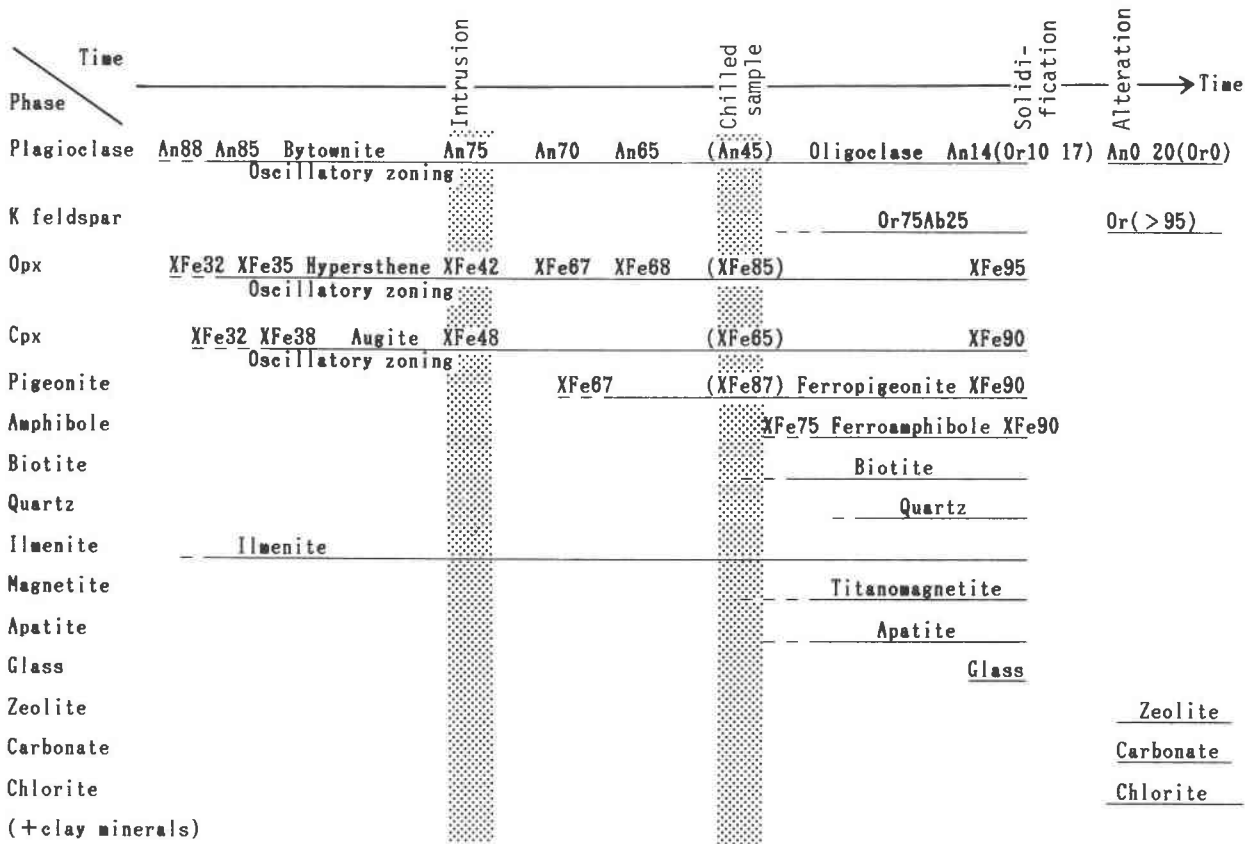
Time
Phase

Intrusion

Chilled sample

Solidification

Alteration

Time

Plagioclase An88 An85 Bytownite An75 An70 An65 (An45) Oligoclase An14(Or10 17) An0 20(Or0)
Oscillatory zoning

K feldspar Or75Ab25 Or(>95)

Opx XFe32 XFe35 Hypersthene XFe42 XFe67 XFe68 (XFe85) XFe95
Oscillatory zoning

Cpx XFe32 XFe38 Augite XFe48 (XFe65) XFe90
Oscillatory zoning

Pigeonite XFe67 (XFe87) Ferropigeonite XFe90

Amphibole XFe75 Ferroamphibole XFe90

Biotite Biotite

Quartz Quartz

Ilmenite Ilmenite

Magnetite Titanomagnetite

Apatite Apatite

Glass Glass

Zeolite Zeolite

Carbonate Carbonate

Chlorite Chlorite

(+clay minerals)